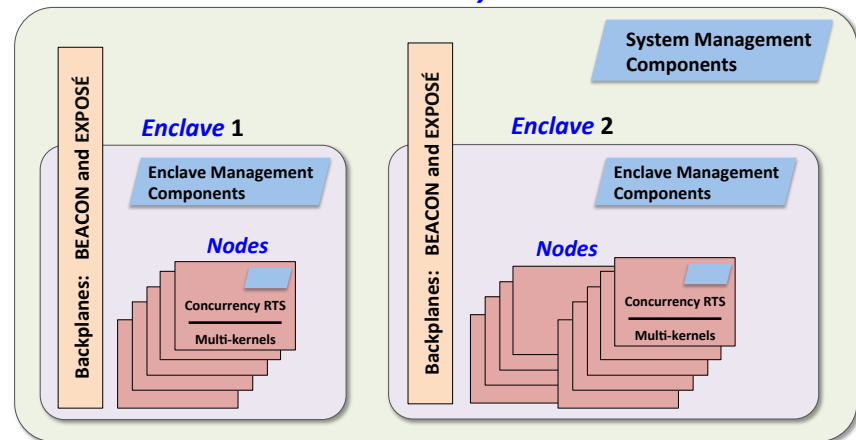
System Management Components

Backplanes: BEACON and EXPOSÉ

Enclave 1

Enclave Management Components

Nodes

Concurrency RTS

Multi-kernels

Backplanes: BEACON and EXPOSÉ

Enclave 2

Enclave Management Components

Nodes

Concurrency RTS

Multi-kernels